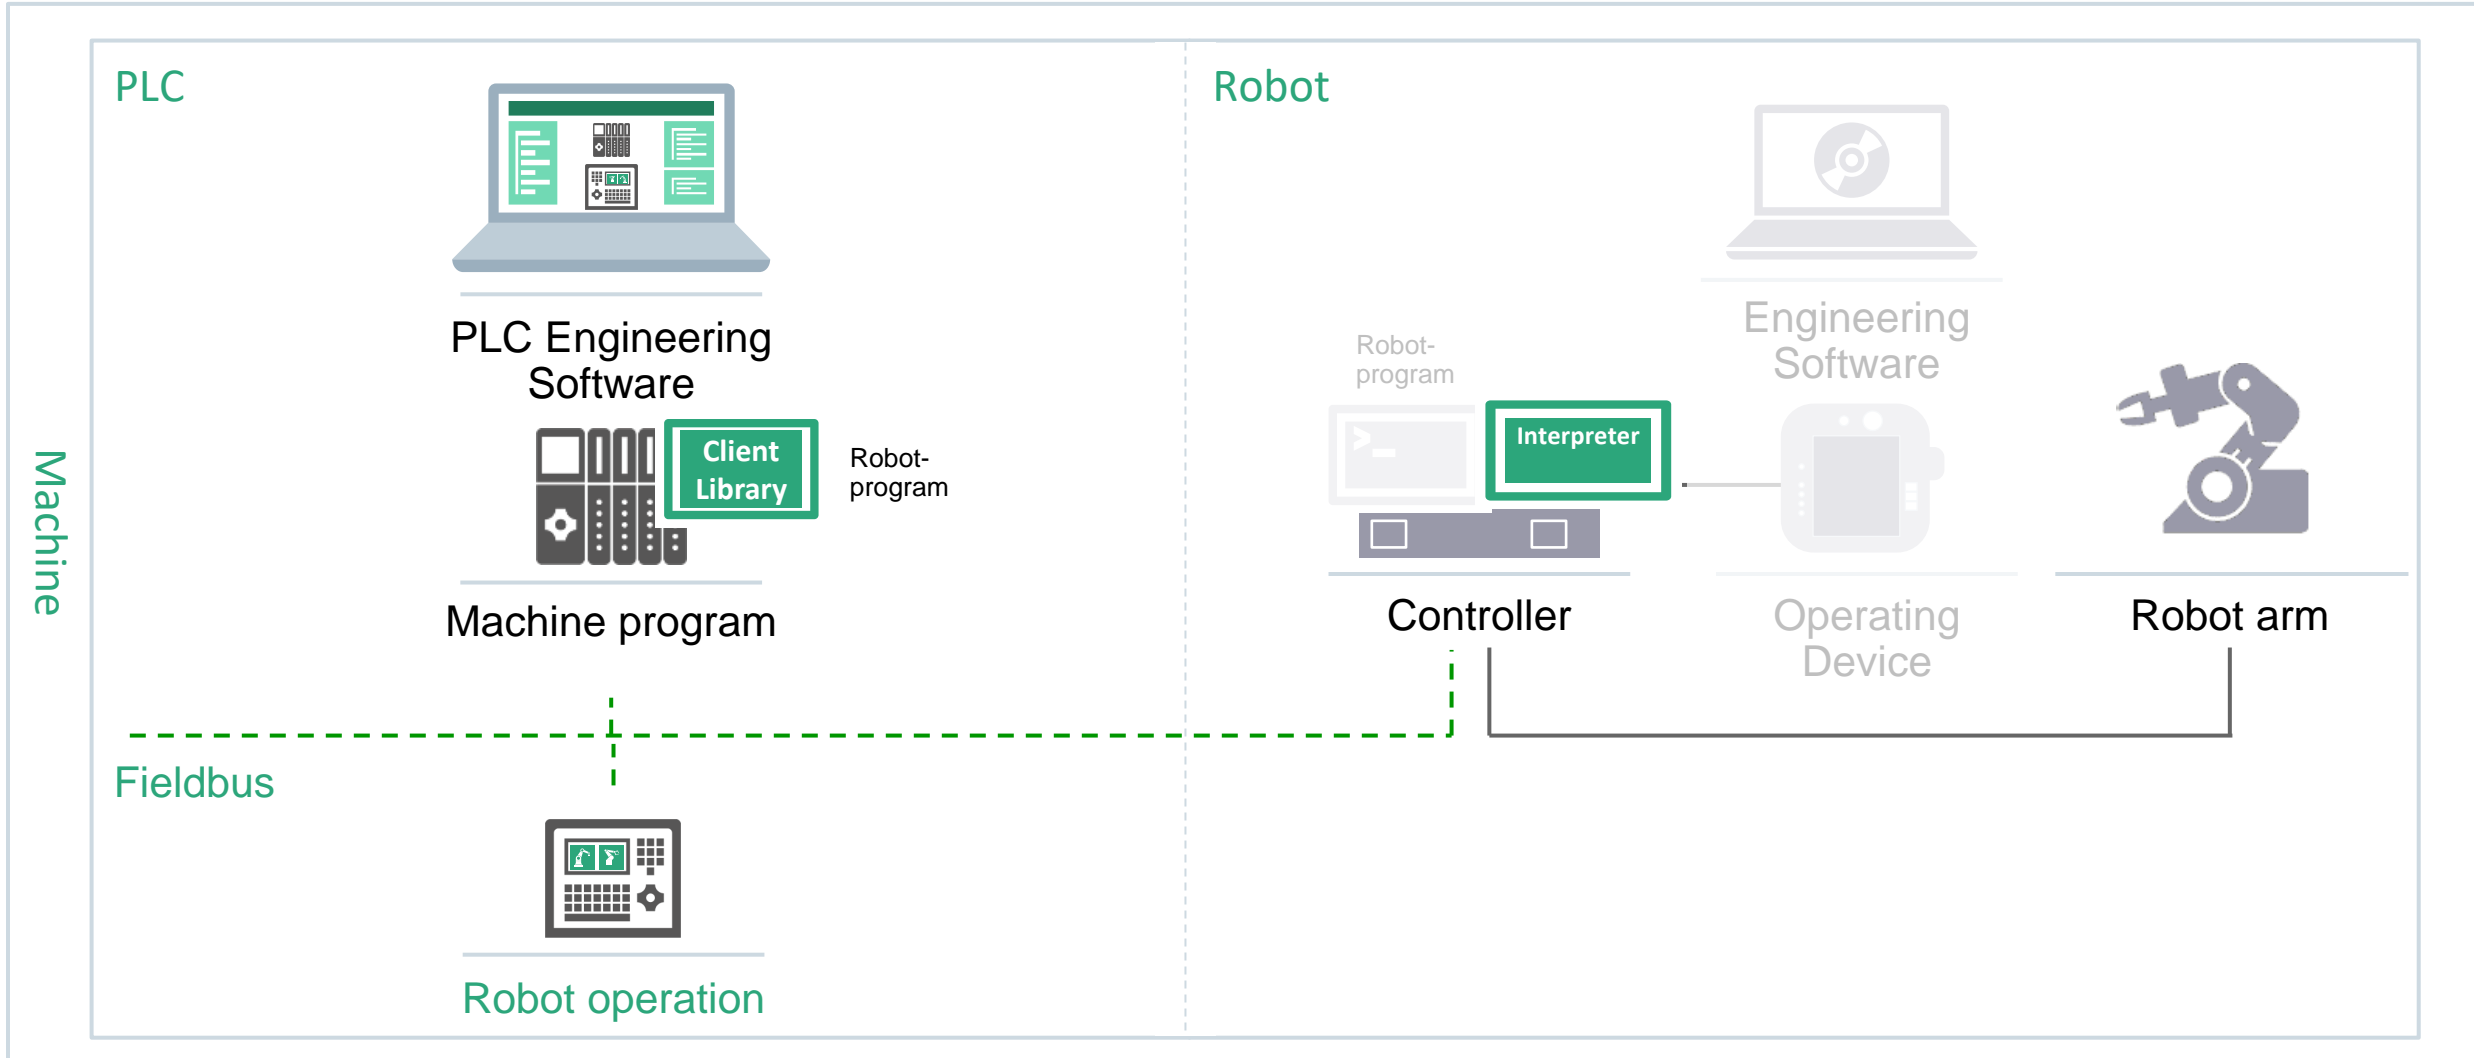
Machine

PLC

PLC Engineering Software

Client Library

Robot-program

Machine program

Fieldbus

Robot operation

Robot

Engineering Software

Robot-program

Interpreter

Controller

Operating Device

Robot arm